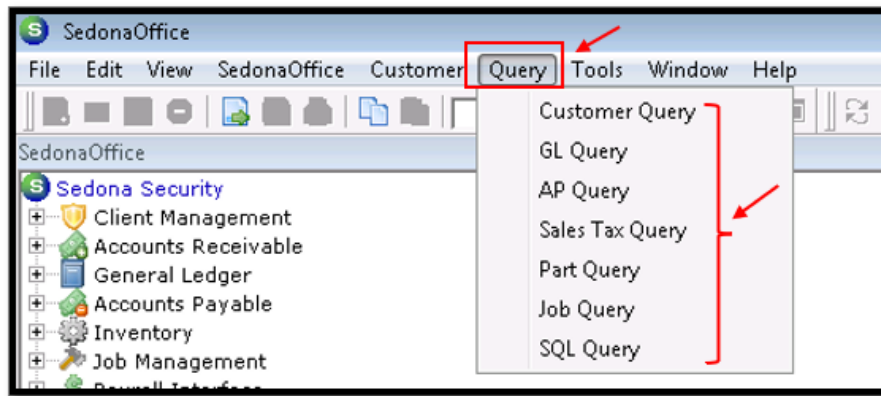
SedonaOffice

File Edit View SedonaOffice Customer Query Tools Window Help

SedonaOffice

Sedona Security
Client Management
Accounts Receivable
General Ledger
Accounts Payable
Inventory
Job Management
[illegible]

Customer Query
GL Query
AP Query
Sales Tax Query
Part Query
Job Query
SQL Query